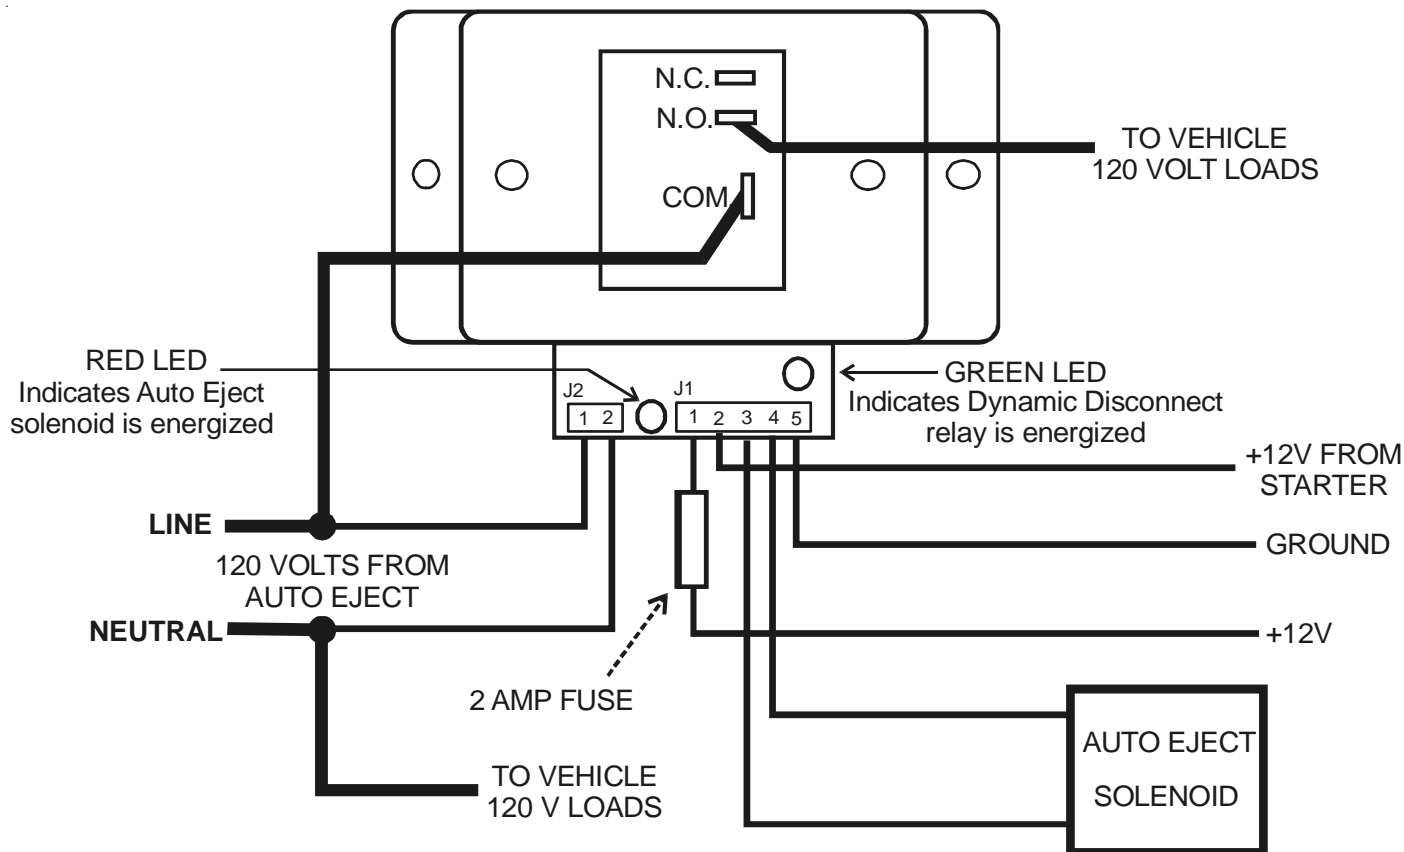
N.C.
N.O.
COM.
TO VEHICLE
120 VOLT LOADS

RED LED
Indicates Auto Eject
solenoid is energized

GREEN LED
Indicates Dynamic Disconnect
relay is energized

J2
1 2
J1
1 2 3 4 5

+12V FROM
STARTER

LINE
GROUND
120 VOLTS FROM
AUTO EJECT
NEUTRAL
+12V
2 AMP FUSE
AUTO EJECT
SOLENOID
TO VEHICLE
120 V LOADS